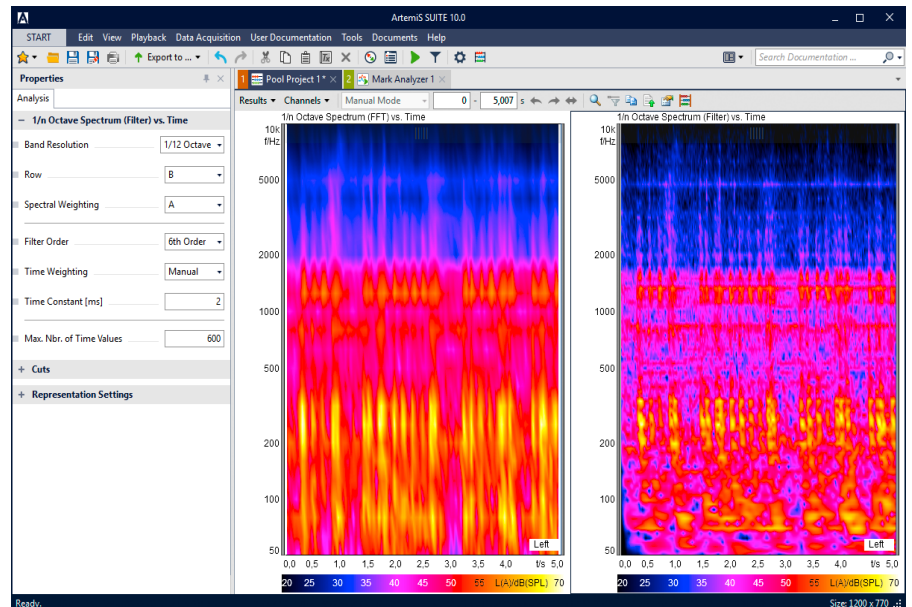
ArtemiS SUITE 10.0

START Edit View Playback Data Acquisition User Documentation Tools Documents Help

Export to ...

Search Documentation ...

Properties

Analysis

1/n Octave Spectrum (Filter) vs. Time

Band Resolution 1/12 Octave

Row B

Spectral Weighting A

Filter Order 6th Order

Time Weighting Manual

Time Constant [ms] 2

Max. Nbr. of Time Values 600

Cuts

Representation Settings

1 Pool Project 1 * 2 Mark Analyzer 1

Results Channels Manual Mode 0 - 5,007 s

1/n Octave Spectrum (FFT) vs. Time

10k f/Hz 5000 2000 1000 500 200 100 50

Left

0,0 0,5 1,0 1,5 2,0 2,5 3,0 3,5 4,0 t/s 5,0

20 25 30 35 40 45 50 55 L(A)/dB(SPL) 70

1/n Octave Spectrum (Filter) vs. Time

10k f/Hz 5000 2000 1000 500 200 100 50

Left

0,0 0,5 1,0 1,5 2,0 2,5 3,0 3,5 4,0 t/s 5,0

20 25 30 35 40 45 50 55 L(A)/dB(SPL) 70

Ready.

Size: 1200 x 770